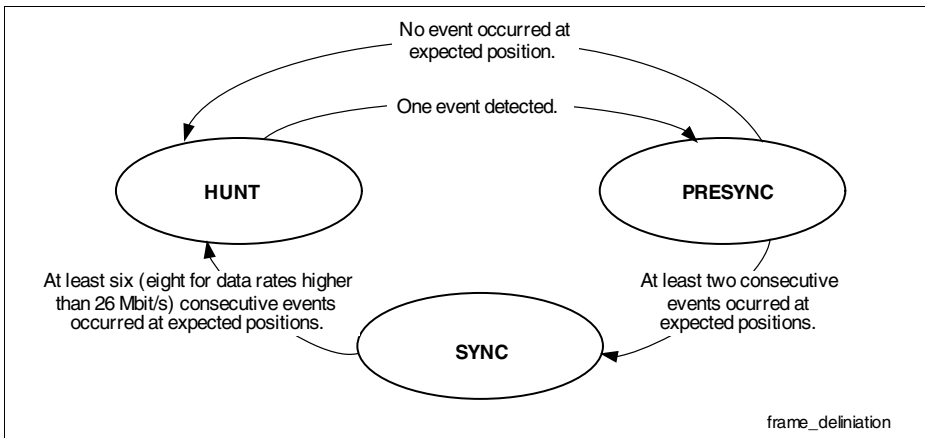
No event occurred at expected position.

One event detected.

HUNT

PRESYNC

At least six (eight for data rates higher than 26 Mbit/s) consecutive events occurred at expected positions.

At least two consecutive events ocurred at expected positions.

SYNC

frame_deliniation